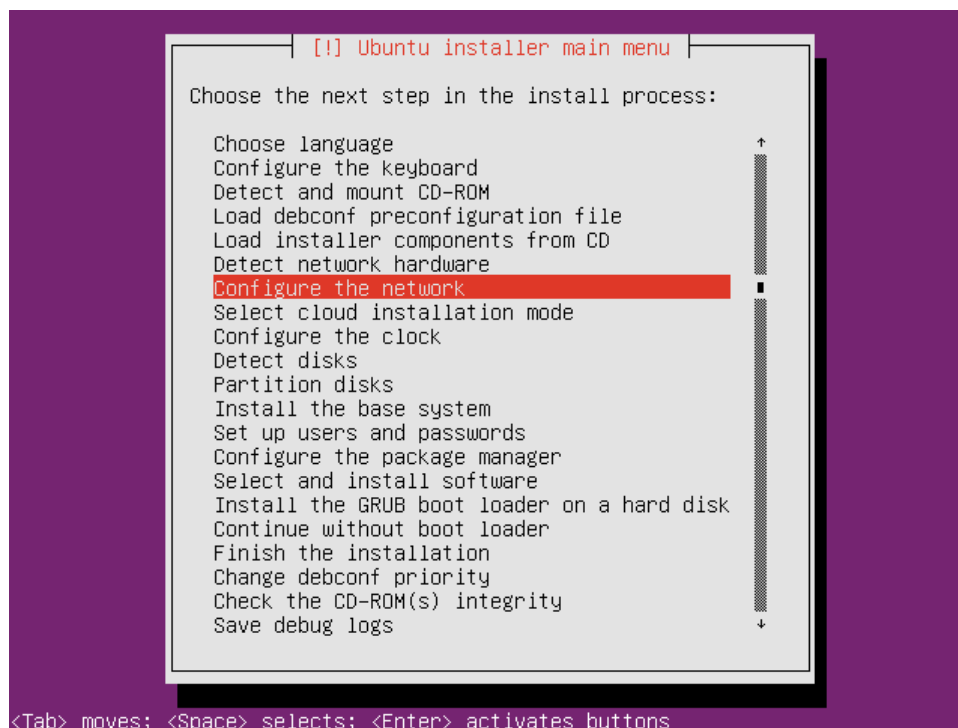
[!] Ubuntu installer main menu

Choose the next step in the install process:

Choose language
Configure the keyboard
Detect and mount CD-ROM
Load debconf preconfiguration file
Load installer components from CD
Detect network hardware
Configure the network
Select cloud installation mode
Configure the clock
Detect disks
Partition disks
Install the base system
Set up users and passwords
Configure the package manager
Select and install software
Install the GRUB boot loader on a hard disk
Continue without boot loader
Finish the installation
Change debconf priority
Check the CD-ROM(s) integrity
Save debug logs

<Tab> moves; <Space> selects; <Enter> activates buttons